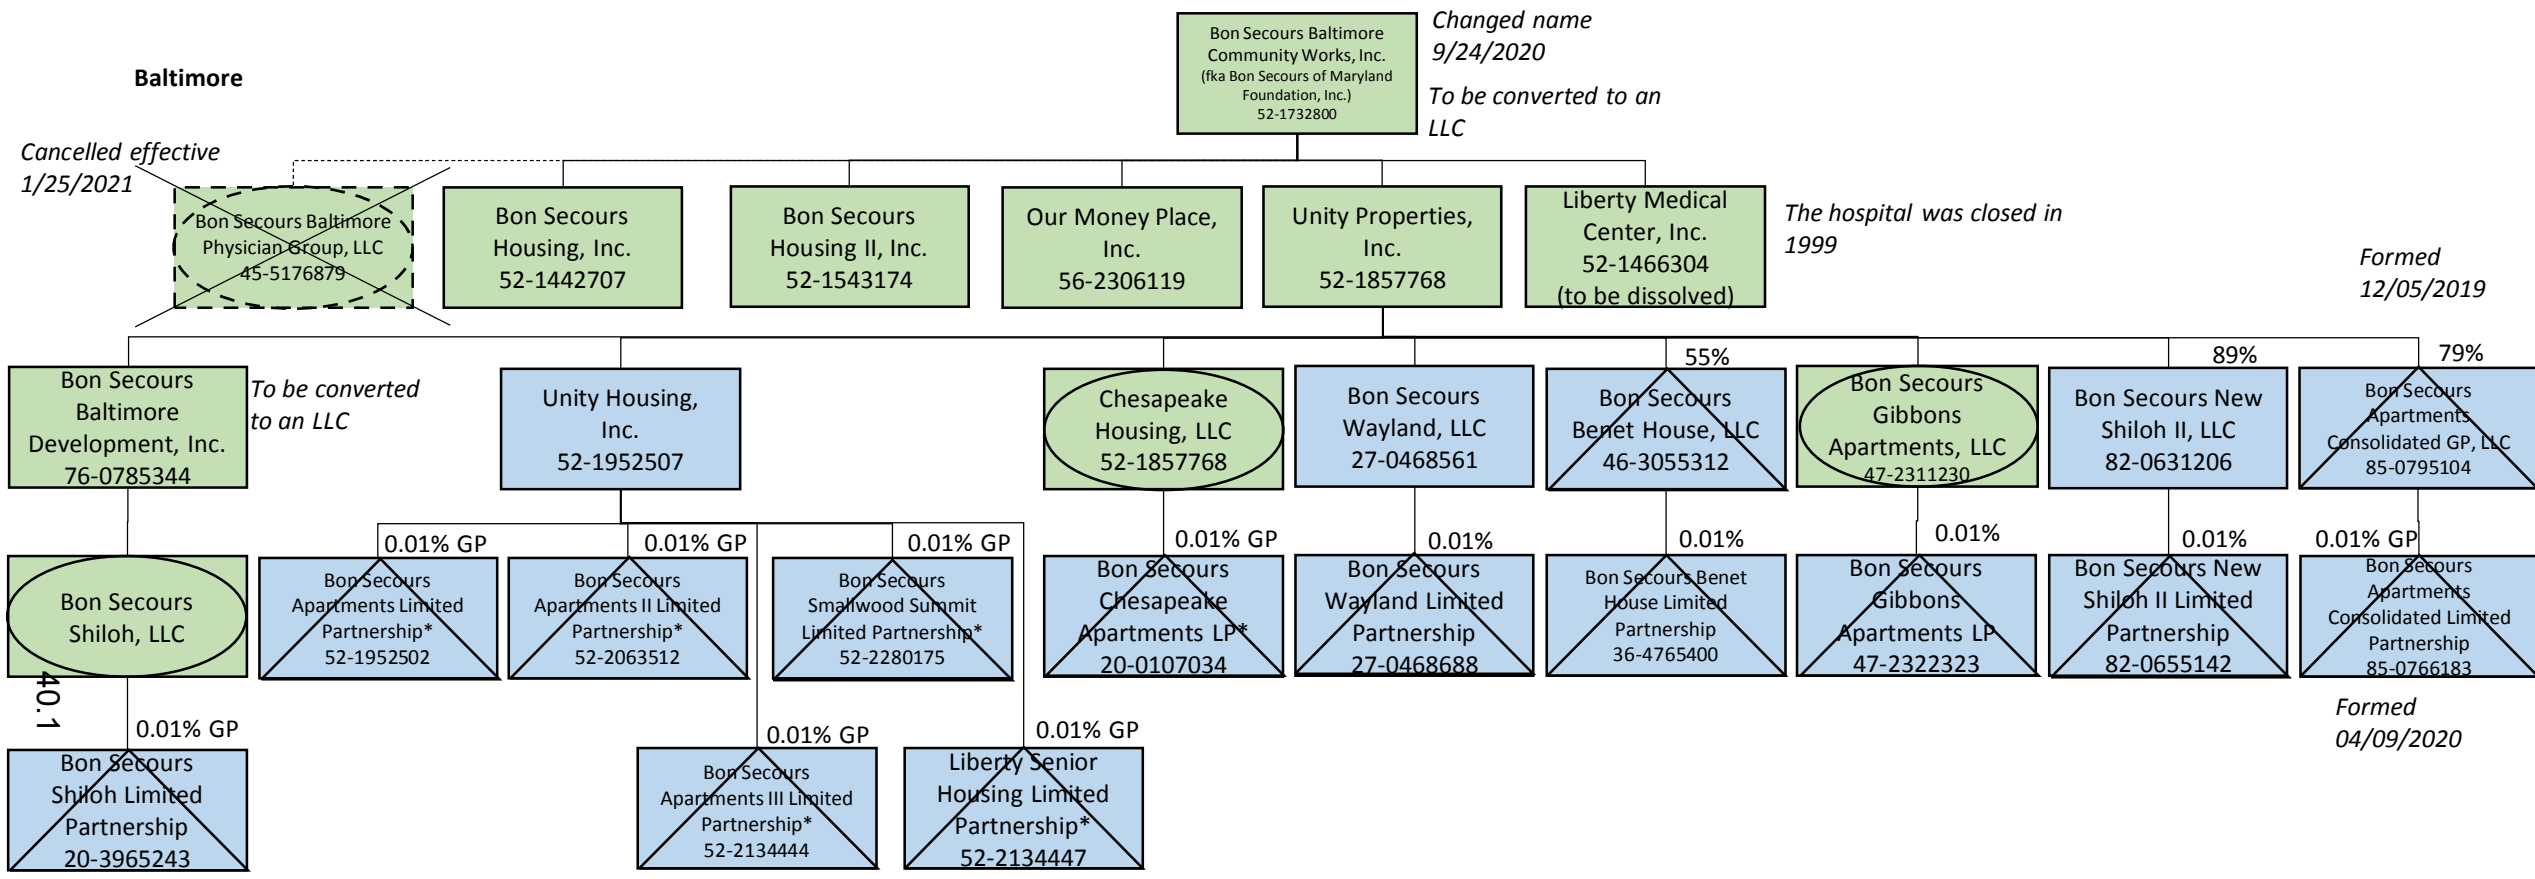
Baltimore

Bon Secours Baltimore Community Works, Inc. (fka Bon Secours of Maryland Foundation, Inc.) 52-1732800

Changed name 9/24/2020

To be converted to an LLC

Cancelled effective 1/25/2021

Bon Secours Baltimore Physician Group, LLC 45-5176879

Bon Secours Housing, Inc. 52-1442707

Bon Secours Housing II, Inc. 52-1543174

Our Money Place, Inc. 56-2306119

Unity Properties, Inc. 52-1857768

Liberty Medical Center, Inc. 52-1466304 (to be dissolved)

The hospital was closed in 1999

Formed 12/05/2019

Bon Secours Baltimore Development, Inc. 76-0785344

To be converted to an LLC

Unity Housing, Inc. 52-1952507

Chesapeake Housing, LLC 52-1857768

Bon Secours Wayland, LLC 27-0468561

55%

Bon Secours Benet House, LLC 46-3055312

Bon Secours Gibbons Apartments, LLC 47-2311230

89%

Bon Secours New Shiloh II, LLC 82-0631206

79%

Bon Secours Apartments Consolidated GP, LLC 85-0795104

Bon Secours Shiloh, LLC

40.1

0.01% GP

Bon Secours Apartments Limited Partnership* 52-1952502

0.01% GP

Bon Secours Apartments II Limited Partnership* 52-2063512

0.01% GP

Bon Secours Smallwood Summit Limited Partnership* 52-2280175

0.01% GP

Bon Secours Chesapeake Apartments LP* 20-0107034

0.01%

Bon Secours Wayland Limited Partnership 27-0468688

0.01%

Bon Secours Benet House Limited Partnership 36-4765400

0.01%

Bon Secours Gibbons Apartments LP 47-2322323

0.01%

Bon Secours New Shiloh II Limited Partnership 82-0655142

0.01% GP

Bon Secours Apartments Consolidated Limited Partnership 85-0766183

Formed 04/09/2020

0.01% GP

Bon Secours Shiloh Limited Partnership 20-3965243

0.01% GP

Bon Secours Apartments III Limited Partnership* 52-2134444

0.01% GP

Liberty Senior Housing Limited Partnership* 52-2134447